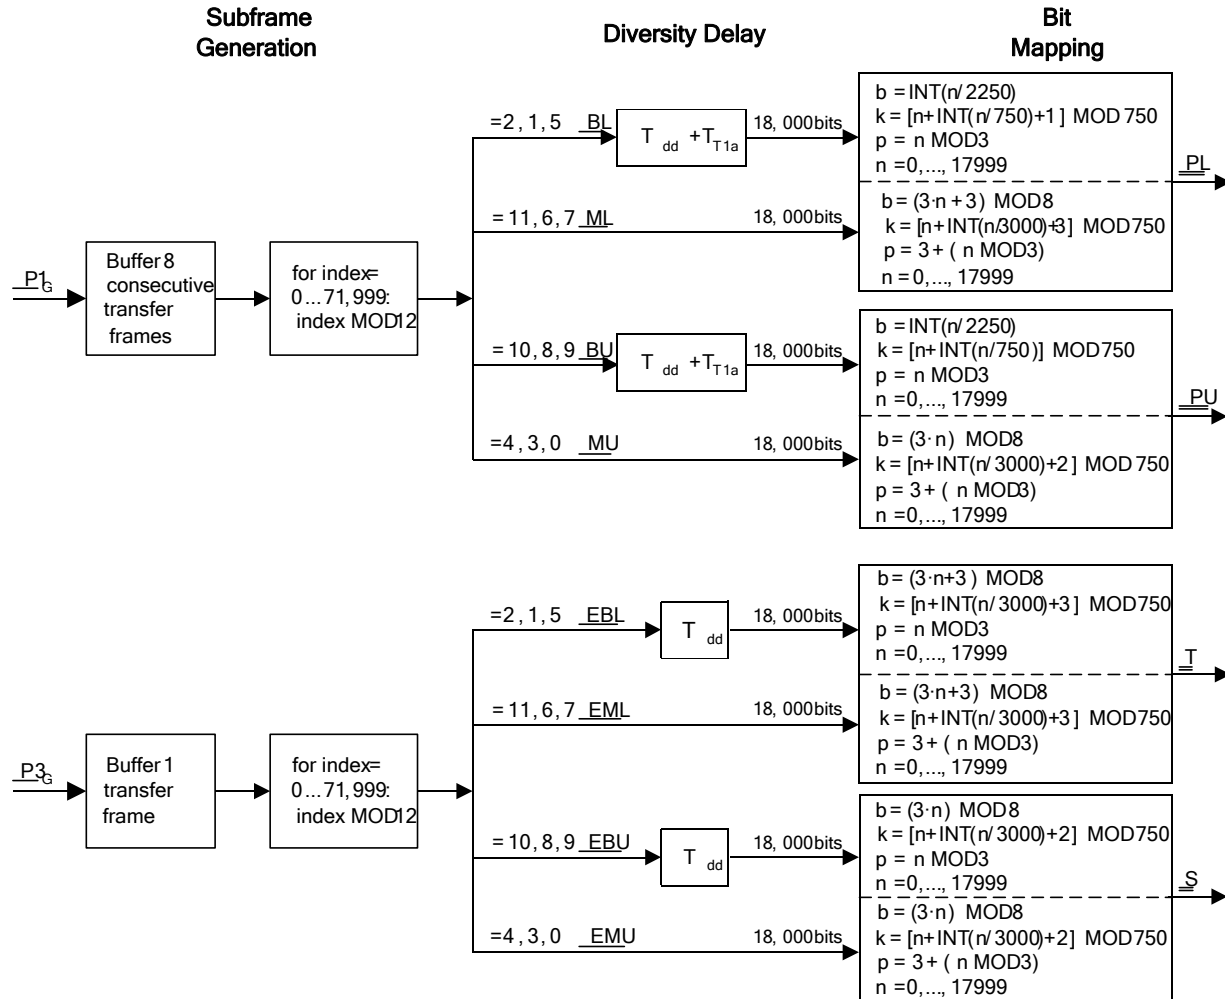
Subframe Generation

Diversity Delay

Bit Mapping

$\underline{P1}_G$

Buffer 8 consecutive transfer frames

for index= 0...71,999: index MOD12

=2, 1, 5 $\underline{BL}$

$T_{dd} + T_{T1a}$

18, 000bits

b = INT(n/ 2250)
k = [n+INT(n/750)+1] MOD 750
p = n MOD3
n = 0,..., 17999

$\underline{PL}$

= 11, 6, 7 $\underline{ML}$

18, 000bits

b = (3·n + 3) MOD8
k = [n+INT(n/3000)+3] MOD750
p = 3 + ( n MOD3)
n = 0,..., 17999

= 10, 8, 9 $\underline{BU}$

$T_{dd} + T_{T1a}$

18, 000bits

b = INT(n/ 2250)
k = [n+INT(n/750)] MOD750
p = n MOD3
n = 0,..., 17999

$\underline{PU}$

=4, 3, 0 $\underline{MU}$

18, 000bits

b = (3·n) MOD8
k = [n+INT(n/ 3000)+2] MOD 750
p = 3 + ( n MOD3)
n = 0,..., 17999

$\underline{P3}_G$

Buffer 1 transfer frame

for index= 0...71,999: index MOD12

=2, 1, 5 $\underline{EBL}$

$T_{dd}$

18, 000bits

b = (3·n+3) MOD8
k = [n+INT(n/ 3000)+3] MOD750
p = n MOD3
n = 0,..., 17999

$\underline{T}$

= 11, 6, 7 $\underline{EML}$

18, 000bits

b = (3·n+3) MOD8
k = [n+INT(n/ 3000)+3] MOD750
p = 3 + ( n MOD3)
n = 0,..., 17999

= 10, 8, 9 $\underline{EBU}$

$T_{dd}$

18, 000bits

b = (3·n) MOD8
k = [n+INT(n/ 3000)+2] MOD750
p = n MOD3
n = 0,..., 17999

$\underline{S}$

=4, 3, 0 $\underline{EMU}$

18, 000bits

b = (3·n) MOD8
k = [n+INT(n/ 3000)+2] MOD750
p = 3 + ( n MOD3)
n = 0,..., 17999